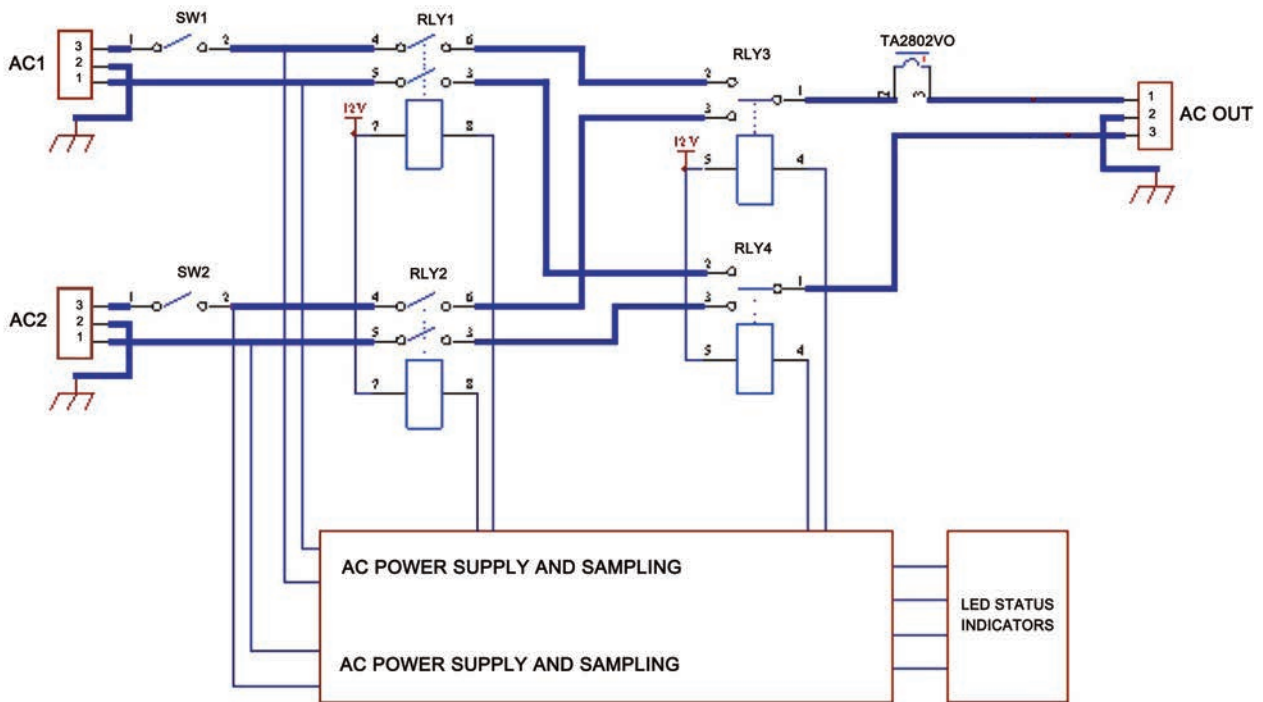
AC1
3
2
1
SW1
1
2
RLY1
4
6
5
3
12V
7
8
RLY3
2
3
1
TA2802VO
2
3
12V
5
4
1
2
3
AC OUT
SW2
1
2
AC2
3
2
1
RLY2
4
6
5
3
7
8
RLY4
2
3
1
5
4
AC POWER SUPPLY AND SAMPLING
AC POWER SUPPLY AND SAMPLING
LED STATUS INDICATORS